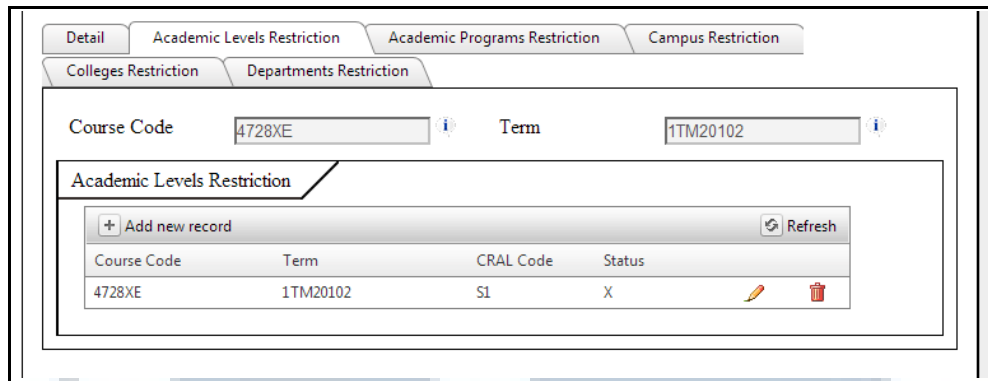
Detail | Academic Levels Restriction | Academic Programs Restriction | Campus Restriction
Colleges Restriction | Departments Restriction

Course Code 4728XE Term 1TM20102

Academic Levels Restriction

+ Add new record Refresh

| Course Code | Term | CRAL Code | Status |
|---|---|---|---|
| 4728XE | 1TM20102 | S1 | X |